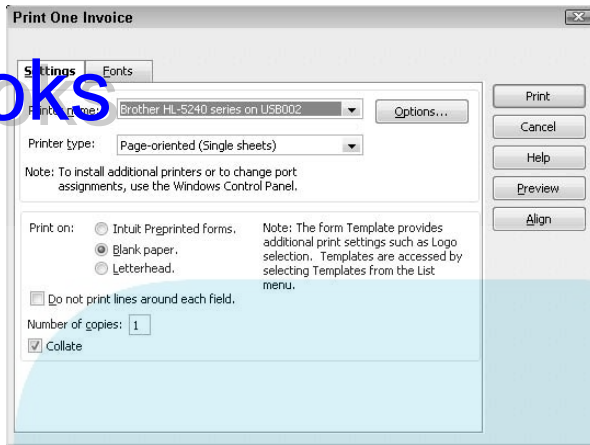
Print One Invoice

Settings | Fonts

oks

Printer name: Brother HL-5240 series on USB002

Options...

Printer type: Page-oriented (Single sheets)

Note: To install additional printers or to change port assignments, use the Windows Control Panel.

Print on: Intuit Preprinted forms. Blank paper. Letterhead.

Note: The form Template provides additional print settings such as Logo selection. Templates are accessed by selecting Templates from the List menu.

Do not print lines around each field.

Number of copies: 1

Collate

Print

Cancel

Help

Preview

Align